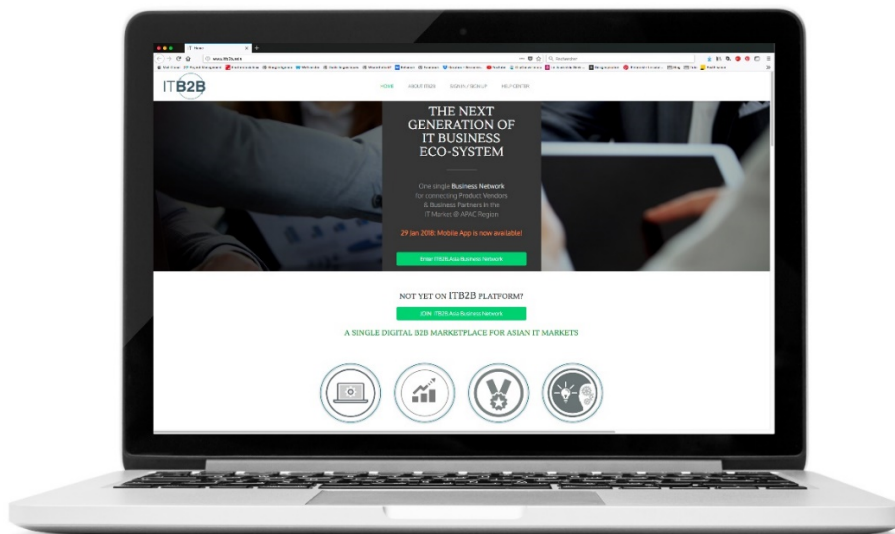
ITB2B

HOME ABOUT ITB2B SIGN IN / SIGN UP HELP CENTER

THE NEXT GENERATION OF IT BUSINESS ECO-SYSTEM

One single Business Network for connecting Product Vendors & Business Partners in the IT Market @ APAC Region

29 Jan 2018: Mobile App is now available!

Enter ITB2B Asia Business Network

NOT YET ON ITB2B PLATFORM?

JOIN ITB2B Asia Business Network

A SINGLE DIGITAL B2B MARKETPLACE FOR ASIAN IT MARKETS